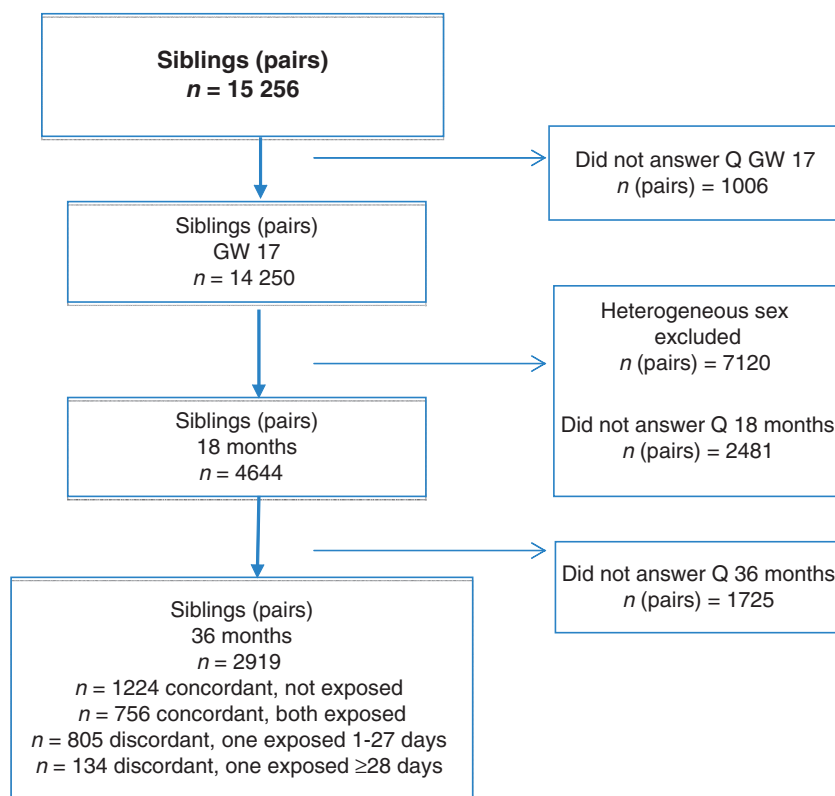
Siblings (pairs)
$n$ = 15 256

Did not answer Q GW 17
$n$ (pairs) = 1006

Siblings (pairs)
GW 17
$n$ = 14 250

Heterogeneous sex excluded
$n$ (pairs) = 7120

Did not answer Q 18 months
$n$ (pairs) = 2481

Siblings (pairs)
18 months
$n$ = 4644

Did not answer Q 36 months
$n$ (pairs) = 1725

Siblings (pairs)
36 months
$n$ = 2919
$n$ = 1224 concordant, not exposed
$n$ = 756 concordant, both exposed
$n$ = 805 discordant, one exposed 1-27 days
$n$ = 134 discordant, one exposed $\geq$28 days